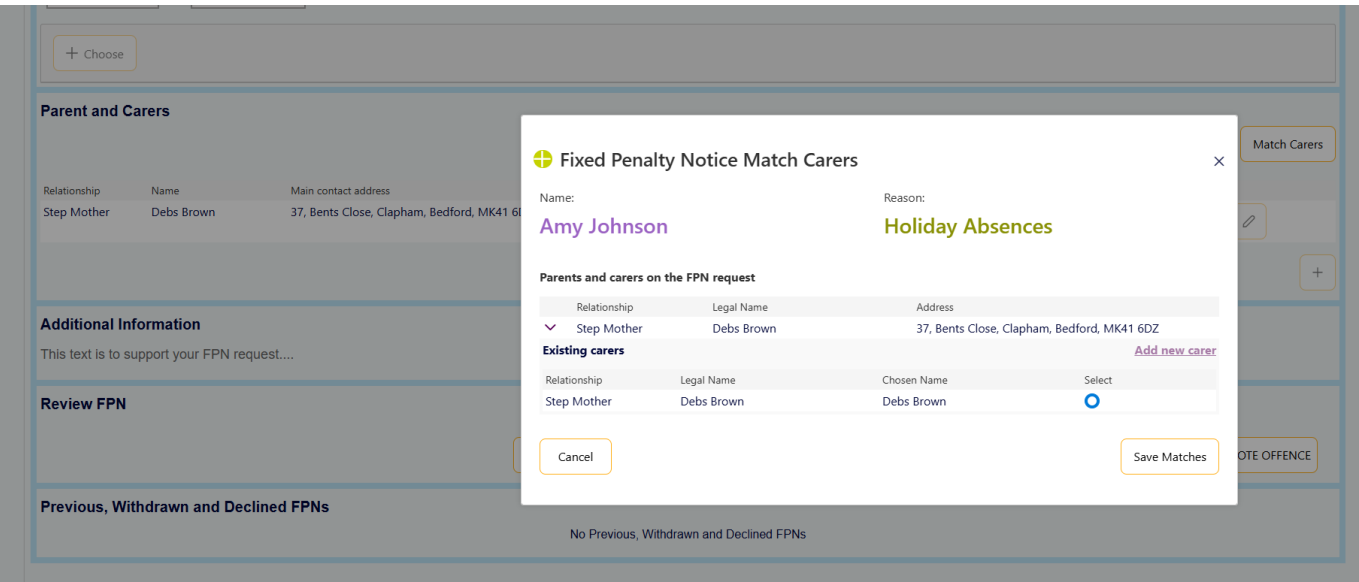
+ Choose

Parent and Carers

Match Carers

| Relationship | Name | Main contact address |
|---|---|---|
| Step Mother | Debs Brown | 37, Bents Close, Clapham, Bedford, MK41 6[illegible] |

+

Additional Information

This text is to support your FPN request....

Review FPN

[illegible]OTE OFFENCE

Previous, Withdrawn and Declined FPNs

No Previous, Withdrawn and Declined FPNs

Fixed Penalty Notice Match Carers

×

Name:

Amy Johnson

Reason:

Holiday Absences

Parents and carers on the FPN request

| Relationship | Legal Name | Address |
|---|---|---|
| Step Mother | Debs Brown | 37, Bents Close, Clapham, Bedford, MK41 6DZ |

Existing carers

Add new carer

| Relationship | Legal Name | Chosen Name | Select |
|---|---|---|---|
| Step Mother | Debs Brown | Debs Brown | |

Cancel

Save Matches